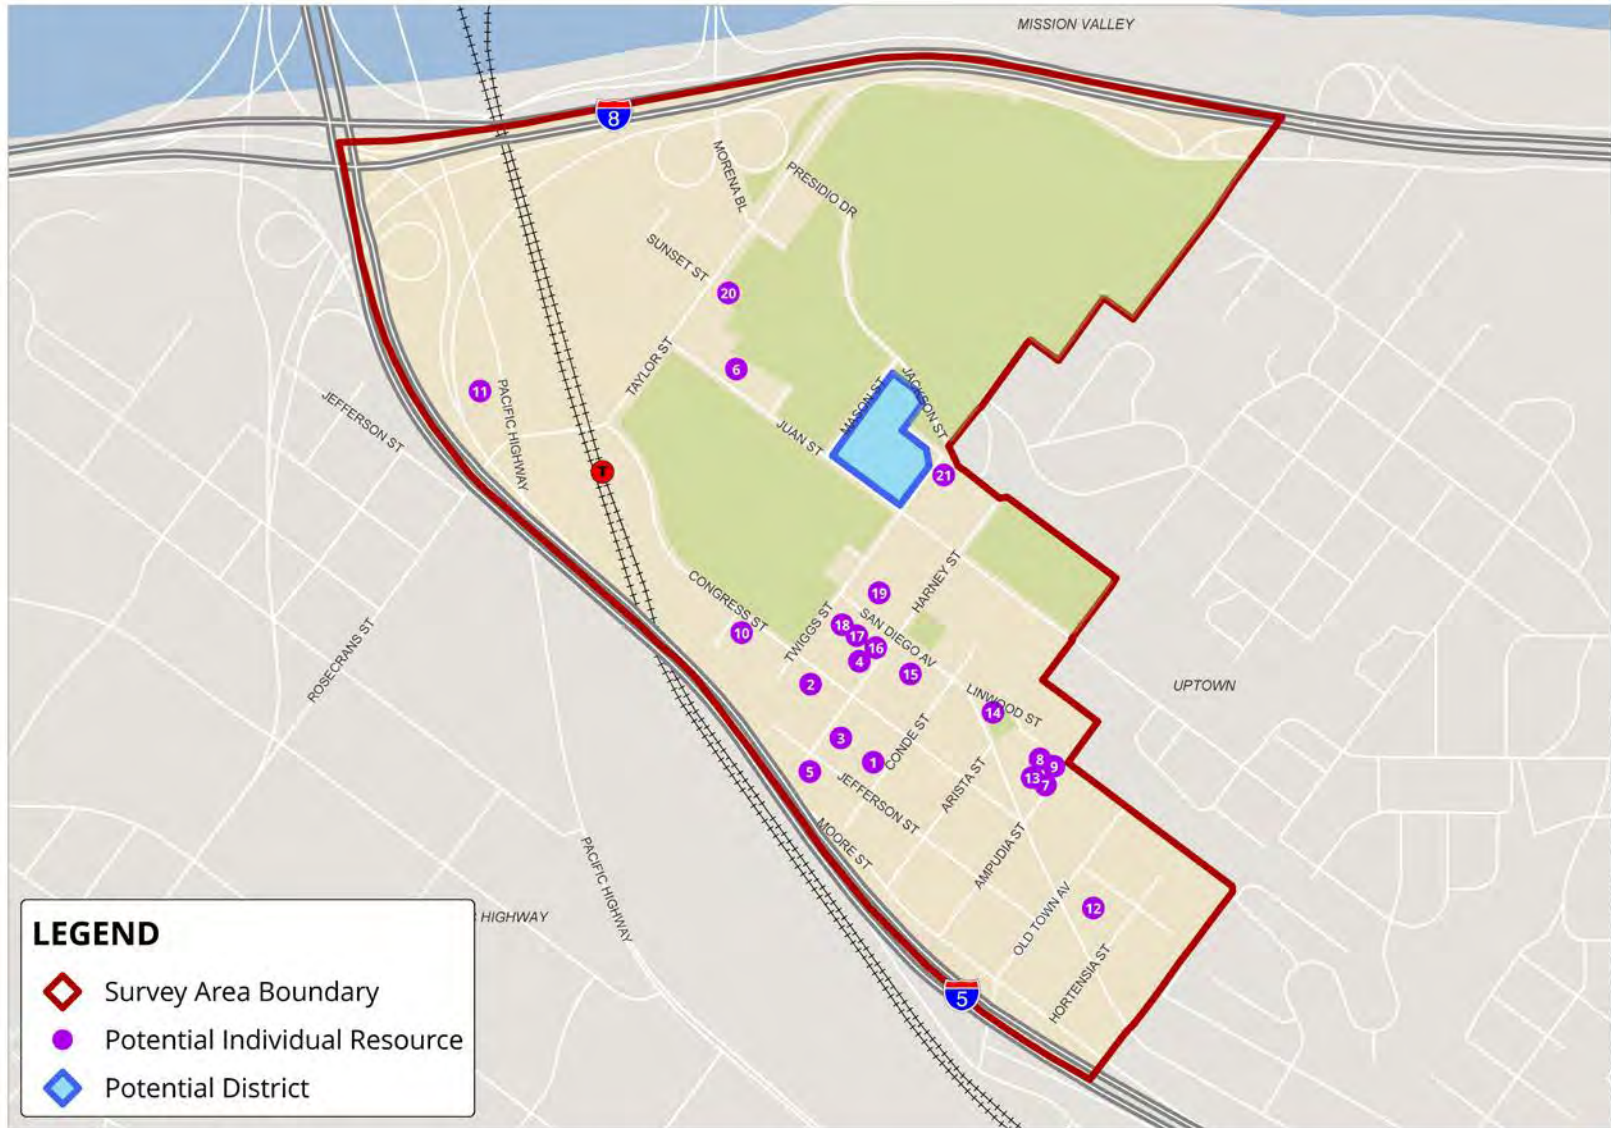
MISSION VALLEY

8

MORENA BL

PRESIDIO DR

SUNSET ST

20

6

TAYLOR ST

MASON ST

JACKSON ST

11

PACIFIC HIGHWAY

JEFFERSON ST

JUAN ST

21

T

HARNEY ST

19

CONGRESS ST

18

17

TWIGGS ST

SAN DIEGO AV

16

10

4

15

ROSECRANS ST

2

LINWOOD ST

14

UPTOWN

3

1

CONDE ST

8

9

13

7

5

JEFFERSON ST

ARISTA ST

MOORE ST

AMPUDIA ST

PACIFIC HIGHWAY

HIGHWAY

12

OLD TOWN AV

HORTENSIA ST

5

LEGEND

Survey Area Boundary

Potential Individual Resource

Potential District